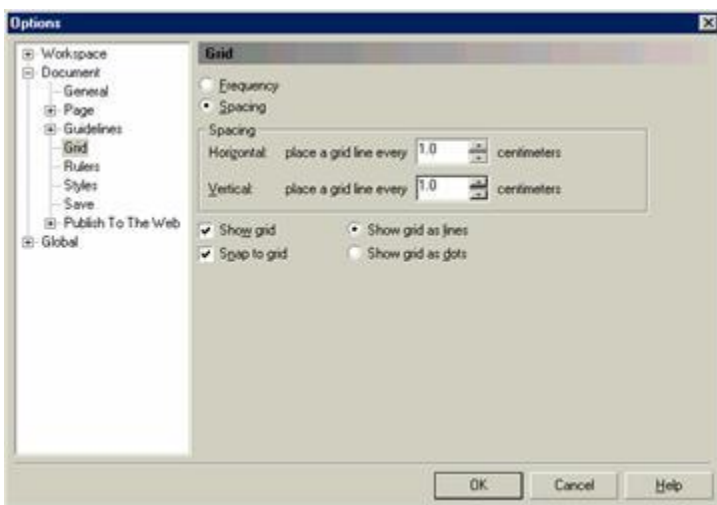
Options

Workspace
Document
General
Page
Guidelines
Grid
Rulers
Styles
Save
Publish To The Web
Global

Grid

Frequency
Spacing

Spacing
Horizontal: place a grid line every 1.0 centimeters
Vertical: place a grid line every 1.0 centimeters

Show grid
Snap to grid
Show grid as lines
Show grid as dots

OK
Cancel
Help